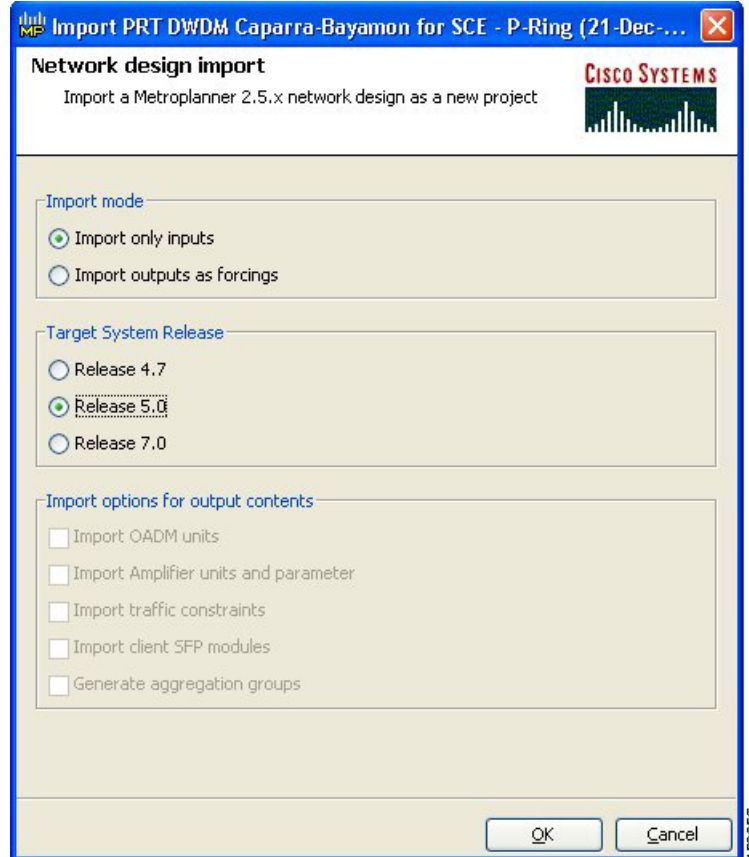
MP Import PRT DWDM Caparra-Bayamon for SCE - P-Ring (21-Dec-...

Network design import

Import a Metroplanner 2.5.x network design as a new project

Cisco Systems

Import mode

Import only inputs

Import outputs as forcings

Target System Release

Release 4.7

Release 5.0

Release 7.0

Import options for output contents

Import OADM units

Import Amplifier units and parameter

Import traffic constraints

Import client SFP modules

Generate aggregation groups

OK

Cancel